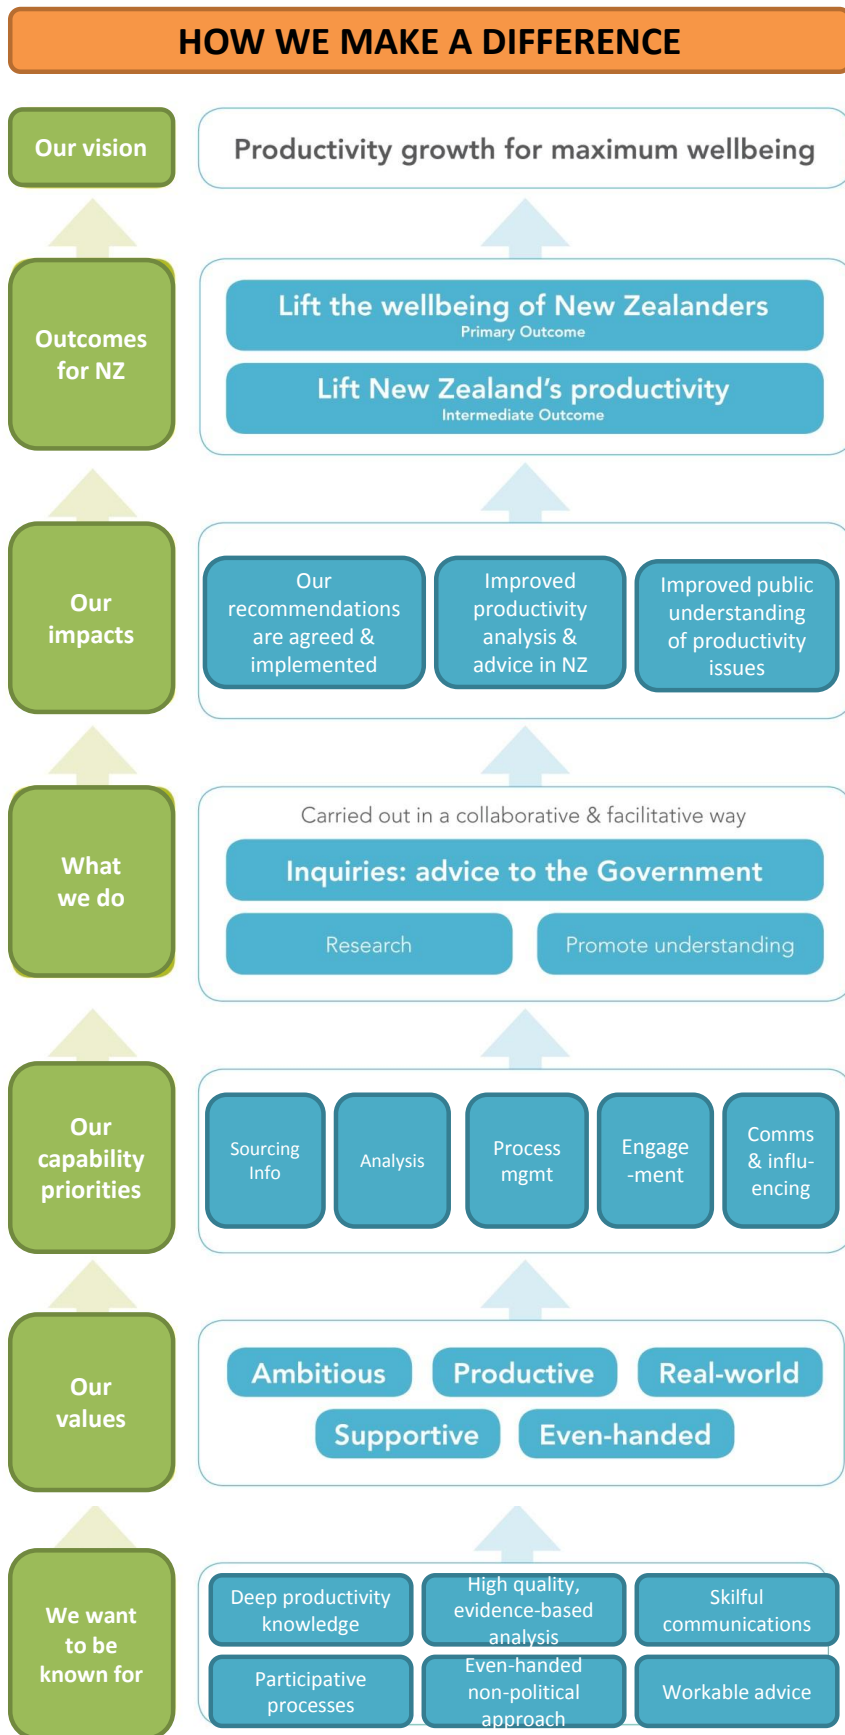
HOW WE MAKE A DIFFERENCE

Our vision

Productivity growth for maximum wellbeing

Outcomes for NZ

Lift the wellbeing of New Zealanders
Primary Outcome

Lift New Zealand's productivity
Intermediate Outcome

Our impacts

Our recommendations are agreed & implemented

Improved productivity analysis & advice in NZ

Improved public understanding of productivity issues

What we do

Carried out in a collaborative & facilitative way

Inquiries: advice to the Government

Research

Promote understanding

Our capability priorities

Sourcing Info

Analysis

Process mgmt

Engagement

Comms & influencing

Our values

Ambitious

Productive

Real-world

Supportive

Even-handed

We want to be known for

Deep productivity knowledge

High quality, evidence-based analysis

Skilful communications

Participative processes

Even-handed non-political approach

Workable advice